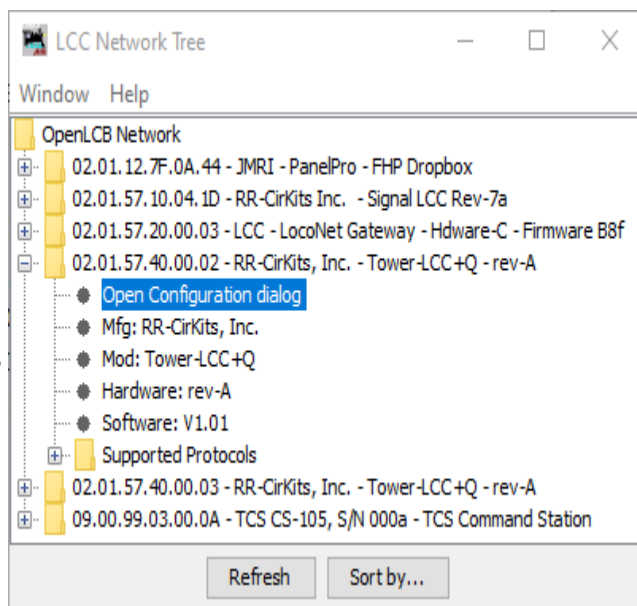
LCC Network Tree

Window Help

OpenLCB Network
02.01.12.7F.0A.44 - JMRI - PanelPro - FHP Dropbox
02.01.57.10.04.1D - RR-CirKits Inc. - Signal LCC Rev-7a
02.01.57.20.00.03 - LCC - LocoNet Gateway - Hdware-C - Firmware B8f
02.01.57.40.00.02 - RR-CirKits, Inc. - Tower-LCC+Q - rev-A
Open Configuration dialog
Mfg: RR-CirKits, Inc.
Mod: Tower-LCC+Q
Hardware: rev-A
Software: V1.01
Supported Protocols
02.01.57.40.00.03 - RR-CirKits, Inc. - Tower-LCC+Q - rev-A
09.00.99.03.00.0A - TCS CS-105, S/N 000a - TCS Command Station

Refresh
Sort by...